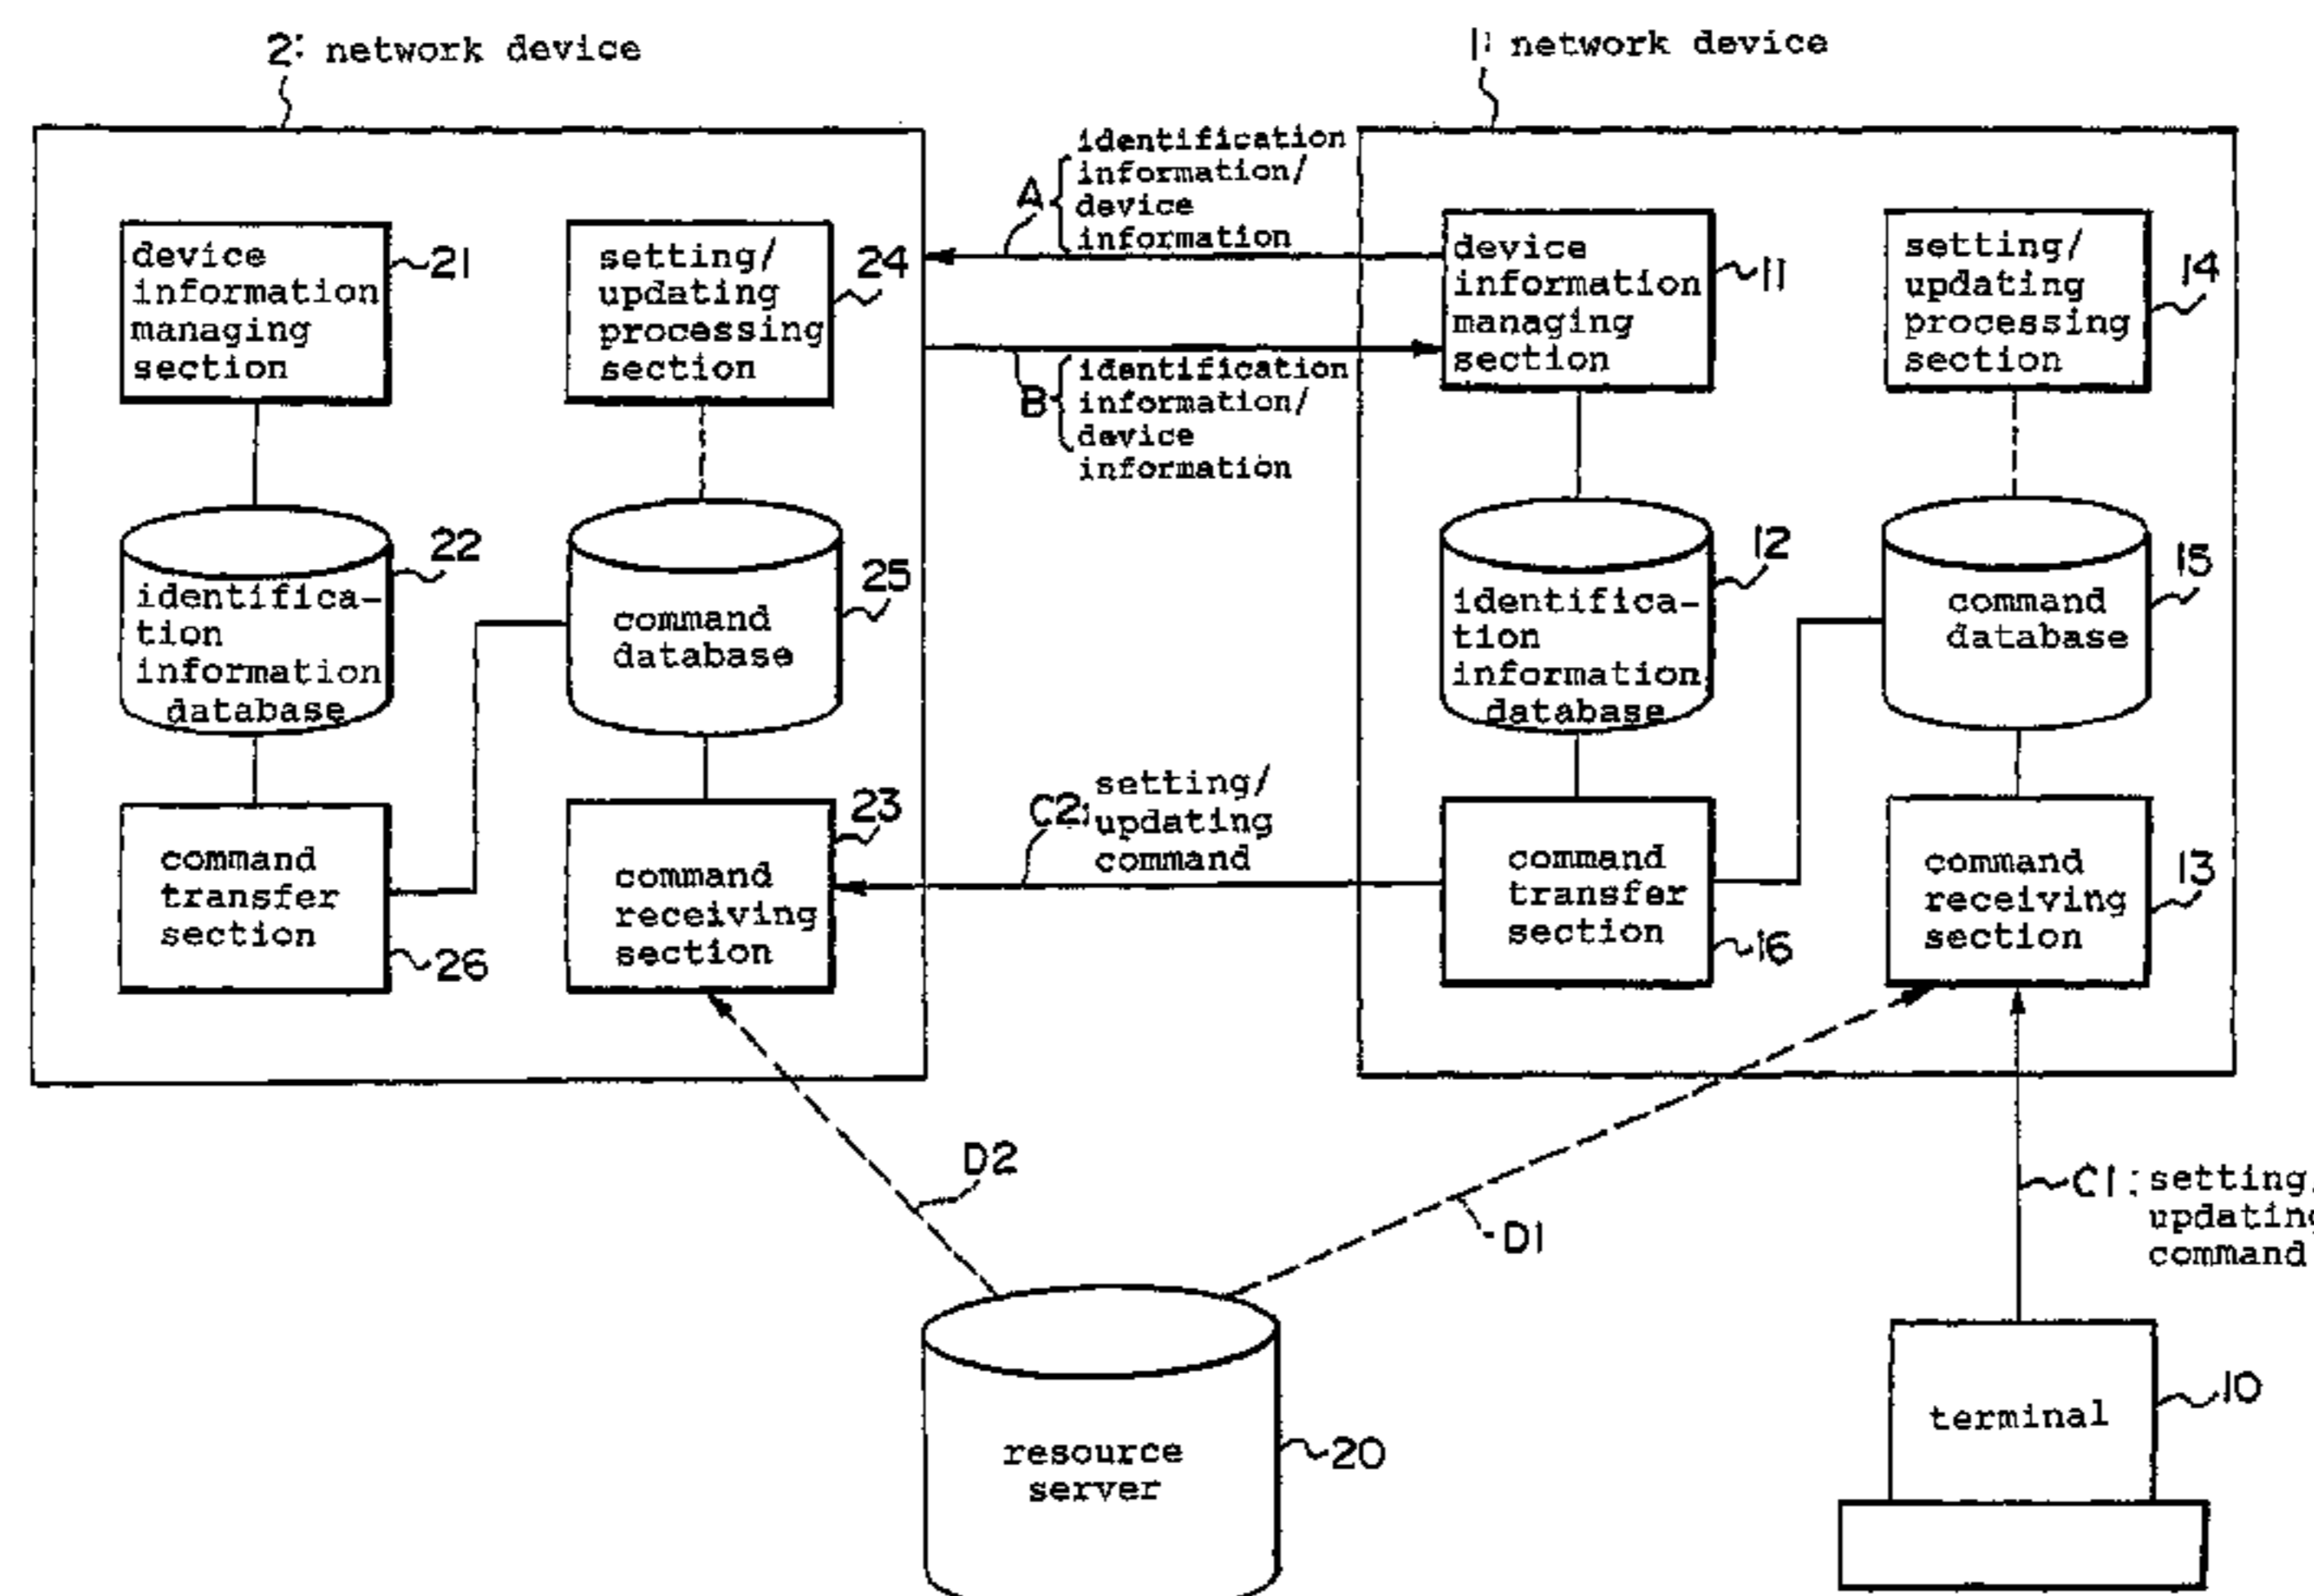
2: network device

1: network device

device information managing section 21

setting/ updating processing section 24

identification information database 22

command database 25

command transfer section 26

command receiving section 23

A identification information/ device information

B identification information/ device information

C2: setting/ updating command

device information managing section 11

setting/ updating processing section 14

identification information database 12

command database 15

command transfer section 16

command receiving section 13

D2

D1

C1: setting/ updating command

resource server 20

terminal 10